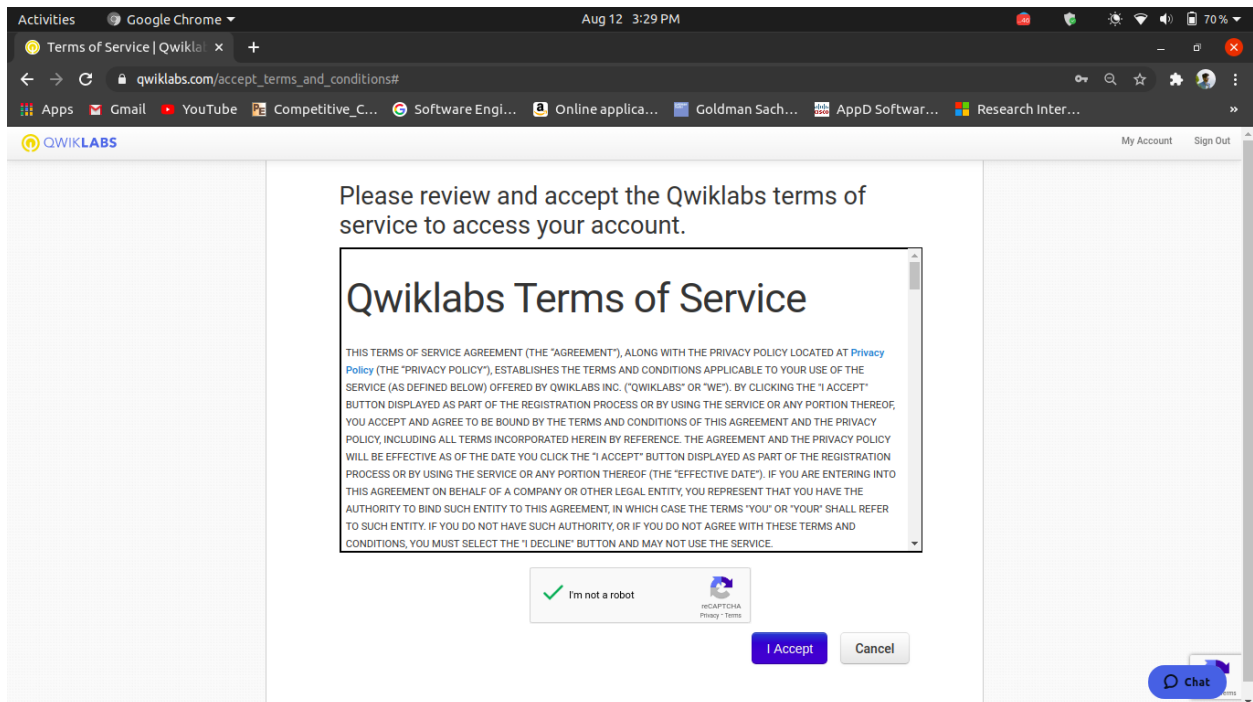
Activities Google Chrome Aug 12 3:29 PM 70 %

Terms of Service | Qwikla ×

qwiklabs.com/accept_terms_and_conditions#

Apps Gmail YouTube Competitive_C... Software Engi... Online applica... Goldman Sach... AppD Softwar... Research Inter...

QWIKLABS My Account Sign Out

Please review and accept the Qwiklabs terms of service to access your account.

Qwiklabs Terms of Service

THIS TERMS OF SERVICE AGREEMENT (THE "AGREEMENT"), ALONG WITH THE PRIVACY POLICY LOCATED AT Privacy Policy (THE "PRIVACY POLICY"), ESTABLISHES THE TERMS AND CONDITIONS APPLICABLE TO YOUR USE OF THE SERVICE (AS DEFINED BELOW) OFFERED BY QWIKLABS INC. ("QWIKLABS" OR "WE"). BY CLICKING THE "I ACCEPT" BUTTON DISPLAYED AS PART OF THE REGISTRATION PROCESS OR BY USING THE SERVICE OR ANY PORTION THEREOF, YOU ACCEPT AND AGREE TO BE BOUND BY THE TERMS AND CONDITIONS OF THIS AGREEMENT AND THE PRIVACY POLICY, INCLUDING ALL TERMS INCORPORATED HEREIN BY REFERENCE. THE AGREEMENT AND THE PRIVACY POLICY WILL BE EFFECTIVE AS OF THE DATE YOU CLICK THE "I ACCEPT" BUTTON DISPLAYED AS PART OF THE REGISTRATION PROCESS OR BY USING THE SERVICE OR ANY PORTION THEREOF (THE "EFFECTIVE DATE"). IF YOU ARE ENTERING INTO THIS AGREEMENT ON BEHALF OF A COMPANY OR OTHER LEGAL ENTITY, YOU REPRESENT THAT YOU HAVE THE AUTHORITY TO BIND SUCH ENTITY TO THIS AGREEMENT, IN WHICH CASE THE TERMS "YOU" OR "YOUR" SHALL REFER TO SUCH ENTITY. IF YOU DO NOT HAVE SUCH AUTHORITY, OR IF YOU DO NOT AGREE WITH THESE TERMS AND CONDITIONS, YOU MUST SELECT THE "I DECLINE" BUTTON AND MAY NOT USE THE SERVICE.

I'm not a robot
reCAPTCHA
Privacy - Terms

I Accept Cancel

Chat